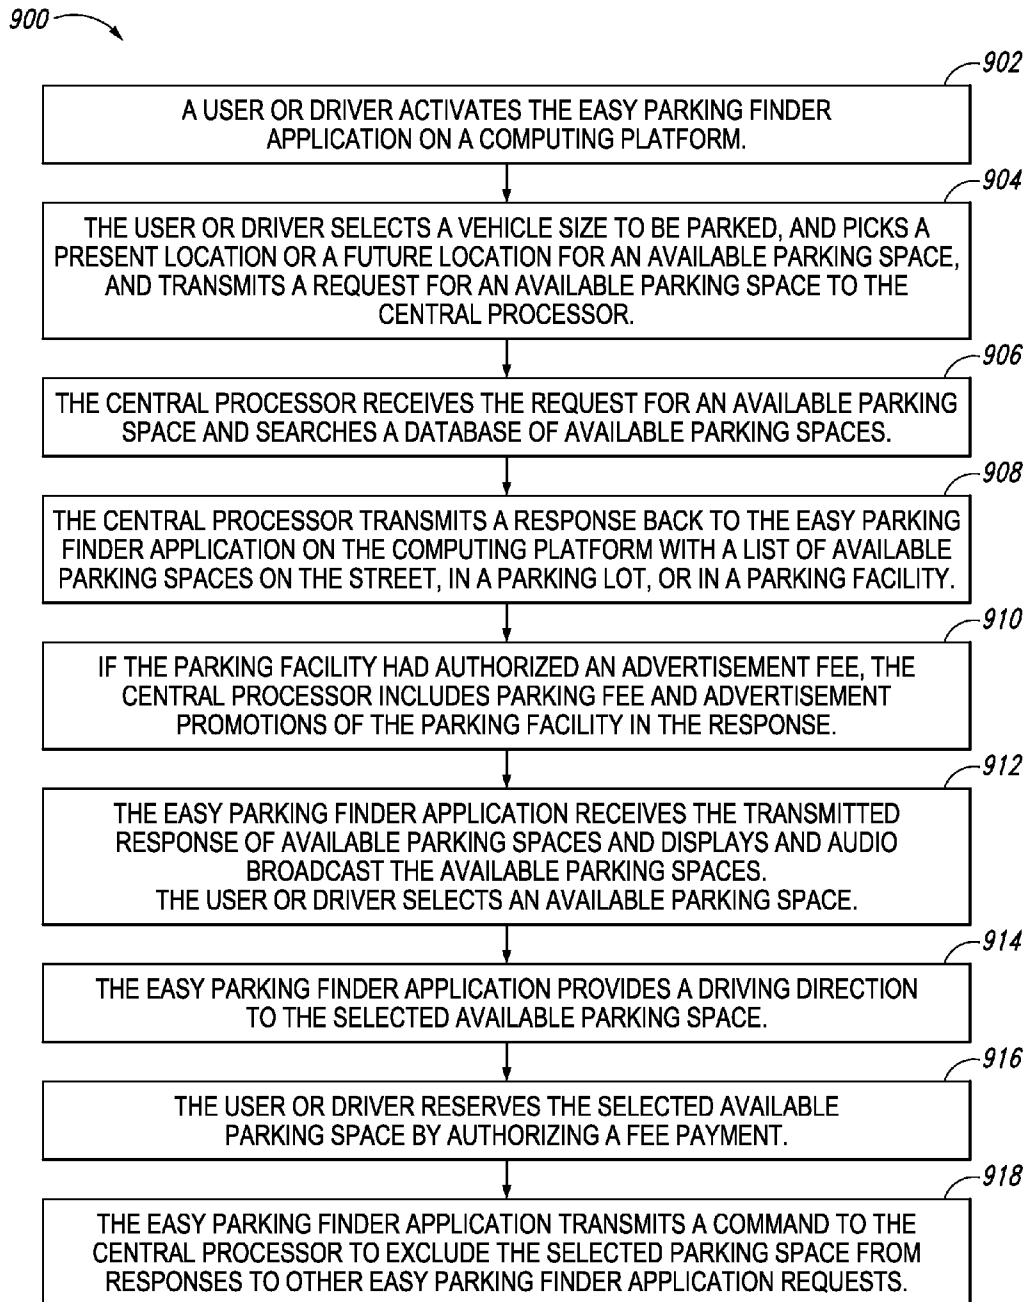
900

902
A USER OR DRIVER ACTIVATES THE EASY PARKING FINDER APPLICATION ON A COMPUTING PLATFORM.

904
THE USER OR DRIVER SELECTS A VEHICLE SIZE TO BE PARKED, AND PICKS A PRESENT LOCATION OR A FUTURE LOCATION FOR AN AVAILABLE PARKING SPACE, AND TRANSMITS A REQUEST FOR AN AVAILABLE PARKING SPACE TO THE CENTRAL PROCESSOR.

906
THE CENTRAL PROCESSOR RECEIVES THE REQUEST FOR AN AVAILABLE PARKING SPACE AND SEARCHES A DATABASE OF AVAILABLE PARKING SPACES.

908
THE CENTRAL PROCESSOR TRANSMITS A RESPONSE BACK TO THE EASY PARKING FINDER APPLICATION ON THE COMPUTING PLATFORM WITH A LIST OF AVAILABLE PARKING SPACES ON THE STREET, IN A PARKING LOT, OR IN A PARKING FACILITY.

910
IF THE PARKING FACILITY HAD AUTHORIZED AN ADVERTISEMENT FEE, THE CENTRAL PROCESSOR INCLUDES PARKING FEE AND ADVERTISEMENT PROMOTIONS OF THE PARKING FACILITY IN THE RESPONSE.

912
THE EASY PARKING FINDER APPLICATION RECEIVES THE TRANSMITTED RESPONSE OF AVAILABLE PARKING SPACES AND DISPLAYS AND AUDIO BROADCAST THE AVAILABLE PARKING SPACES.
THE USER OR DRIVER SELECTS AN AVAILABLE PARKING SPACE.

914
THE EASY PARKING FINDER APPLICATION PROVIDES A DRIVING DIRECTION TO THE SELECTED AVAILABLE PARKING SPACE.

916
THE USER OR DRIVER RESERVES THE SELECTED AVAILABLE PARKING SPACE BY AUTHORIZING A FEE PAYMENT.

918
THE EASY PARKING FINDER APPLICATION TRANSMITS A COMMAND TO THE CENTRAL PROCESSOR TO EXCLUDE THE SELECTED PARKING SPACE FROM RESPONSES TO OTHER EASY PARKING FINDER APPLICATION REQUESTS.